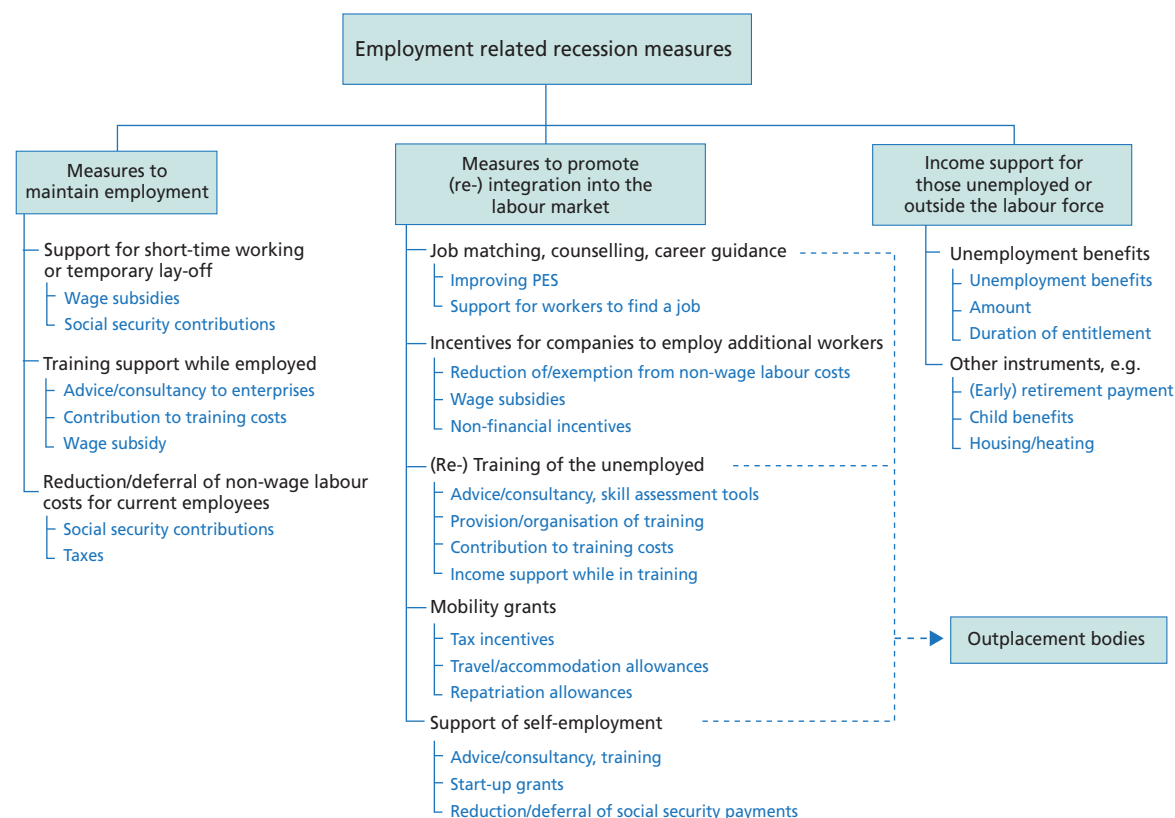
Employment related recession measures

Measures to maintain employment

Support for short-time working or temporary lay-off
Wage subsidies
Social security contributions

Training support while employed
Advice/consultancy to enterprises
Contribution to training costs
Wage subsidy

Reduction/deferral of non-wage labour costs for current employees
Social security contributions
Taxes

Measures to promote (re-) integration into the labour market

Job matching, counselling, career guidance
Improving PES
Support for workers to find a job

Incentives for companies to employ additional workers
Reduction of/exemption from non-wage labour costs
Wage subsidies
Non-financial incentives

(Re-) Training of the unemployed
Advice/consultancy, skill assessment tools
Provision/organisation of training
Contribution to training costs
Income support while in training

Mobility grants
Tax incentives
Travel/accommodation allowances
Repatriation allowances

Support of self-employment
Advice/consultancy, training
Start-up grants
Reduction/deferral of social security payments

Income support for those unemployed or outside the labour force

Unemployment benefits
Unemployment benefits
Amount
Duration of entitlement

Other instruments, e.g.
(Early) retirement payment
Child benefits
Housing/heating

Outplacement bodies